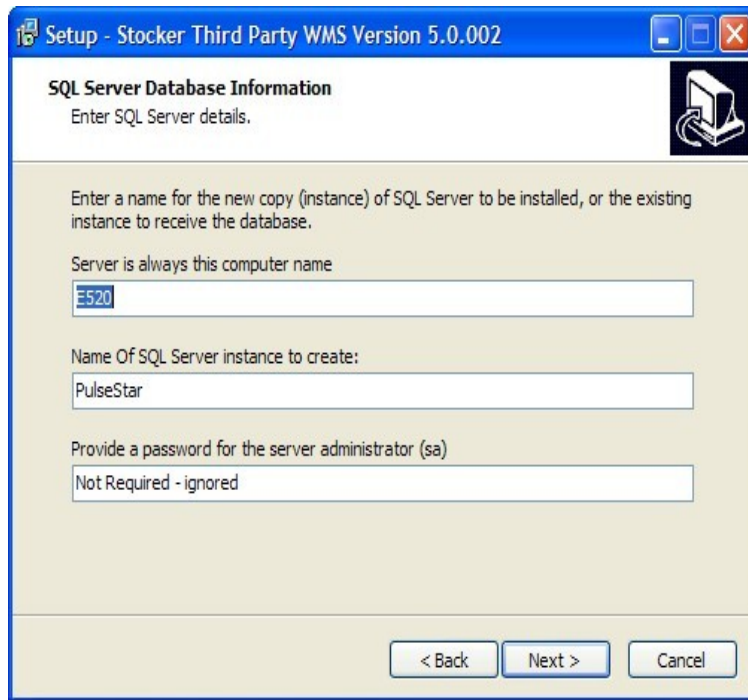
Setup - Stocker Third Party WMS Version 5.0.002

SQL Server Database Information
Enter SQL Server details.

Enter a name for the new copy (instance) of SQL Server to be installed, or the existing instance to receive the database.

Server is always this computer name

E520

Name Of SQL Server instance to create:

PulseStar

Provide a password for the server administrator (sa)

Not Required - ignored

< Back | Next > | Cancel